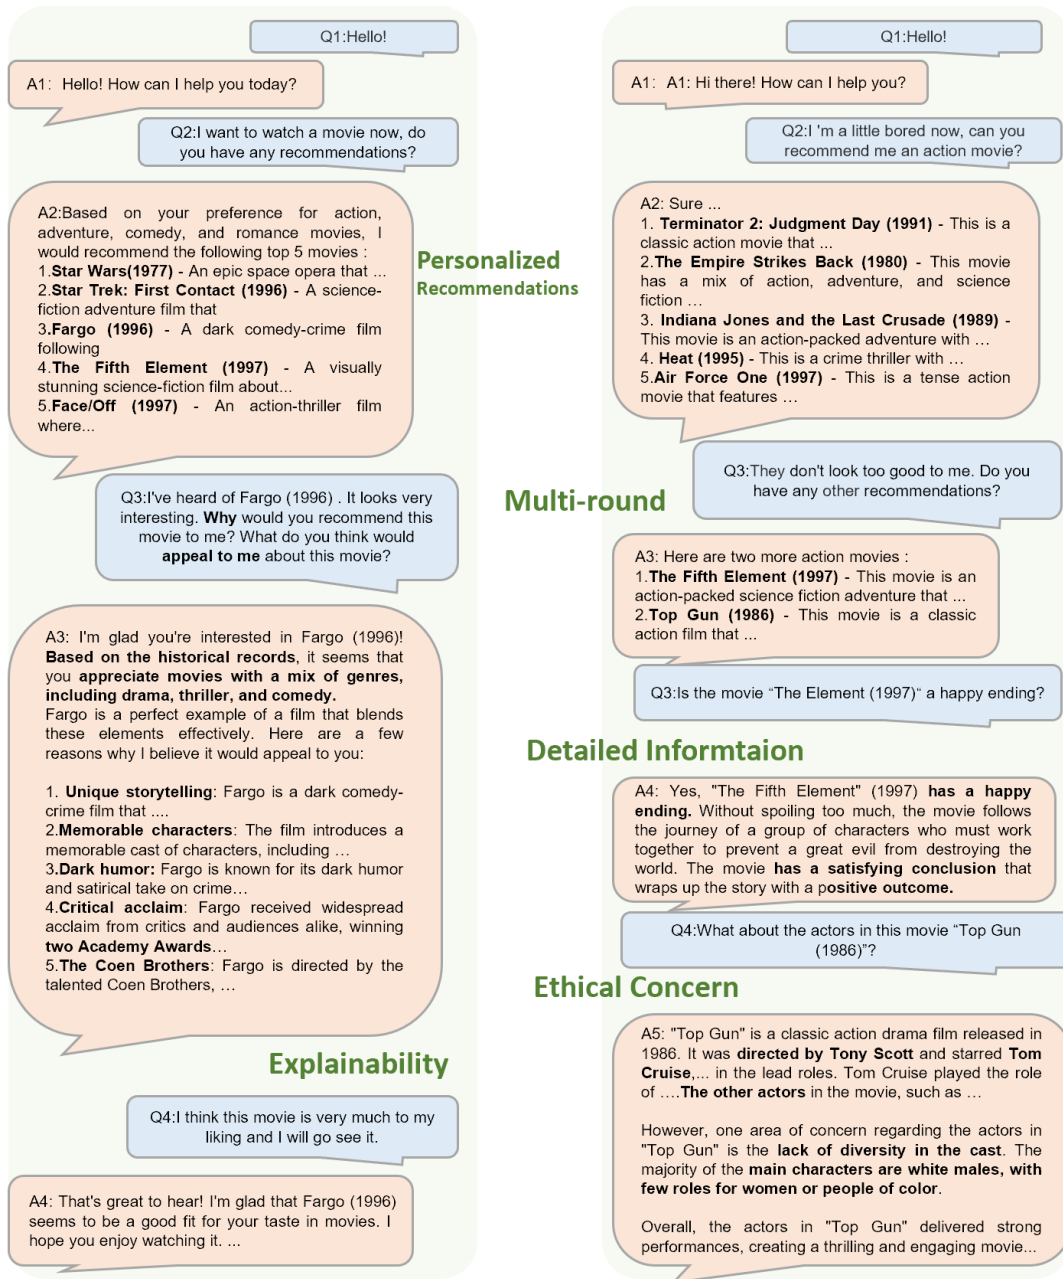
Q1:Hello!

A1: Hello! How can I help you today?

Q2:I want to watch a movie now, do you have any recommendations?

A2:Based on your preference for action, adventure, comedy, and romance movies, I would recommend the following top 5 movies :
1.**Star Wars(1977)** - An epic space opera that ...
2.**Star Trek: First Contact (1996)** - A science-fiction adventure film that
3.**Fargo (1996)** - A dark comedy-crime film following
4.**The Fifth Element (1997)** - A visually stunning science-fiction film about...
5.**Face/Off (1997)** - An action-thriller film where...

Personalized Recommendations

Q3:I've heard of Fargo (1996) . It looks very interesting. **Why** would you recommend this movie to me? What do you think would **appeal to me** about this movie?

A3: I'm glad you're interested in Fargo (1996)! **Based on the historical records**, it seems that you **appreciate movies with a mix of genres, including drama, thriller, and comedy.** Fargo is a perfect example of a film that blends these elements effectively. Here are a few reasons why I believe it would appeal to you:

1. **Unique storytelling**: Fargo is a dark comedy-crime film that ....
2.**Memorable characters**: The film introduces a memorable cast of characters, including …
3.**Dark humor:** Fargo is known for its dark humor and satirical take on crime…
4.**Critical acclaim**: Fargo received widespread acclaim from critics and audiences alike, winning **two Academy Awards**…
5.**The Coen Brothers**: Fargo is directed by the talented Coen Brothers, …

Explainability

Q4:I think this movie is very much to my liking and I will go see it.

A4: That's great to hear! I'm glad that Fargo (1996) seems to be a good fit for your taste in movies. I hope you enjoy watching it. ...

Q1:Hello!

A1: A1: Hi there! How can I help you?

Q2:I 'm a little bored now, can you recommend me an action movie?

A2: Sure ...
1. **Terminator 2: Judgment Day (1991)** - This is a classic action movie that ...
2.**The Empire Strikes Back (1980)** - This movie has a mix of action, adventure, and science fiction …
3. **Indiana Jones and the Last Crusade (1989)** - This movie is an action-packed adventure with …
4. **Heat (1995)** - This is a crime thriller with …
5.**Air Force One (1997)** - This is a tense action movie that features …

Q3:They don't look too good to me. Do you have any other recommendations?

Multi-round

A3: Here are two more action movies :
1.**The Fifth Element (1997)** - This movie is an action-packed science fiction adventure that ...
2.**Top Gun (1986)** - This movie is a classic action film that ...

Q3:Is the movie “The Element (1997)“ a happy ending?

Detailed Informtaion

A4: Yes, "The Fifth Element" (1997) **has a happy ending.** Without spoiling too much, the movie follows the journey of a group of characters who must work together to prevent a great evil from destroying the world. The movie **has a satisfying conclusion** that wraps up the story with a **positive outcome.**

Q4:What about the actors in this movie “Top Gun (1986)”?

Ethical Concern

A5: "Top Gun" is a classic action drama film released in 1986. It was **directed by Tony Scott** and starred **Tom Cruise**,... in the lead roles. Tom Cruise played the role of ….**The other actors** in the movie, such as …

However, one area of concern regarding the actors in "Top Gun" is the **lack of diversity in the cast**. The majority of the **main characters are white males, with few roles for women or people of color**.

Overall, the actors in "Top Gun" delivered strong performances, creating a thrilling and engaging movie...